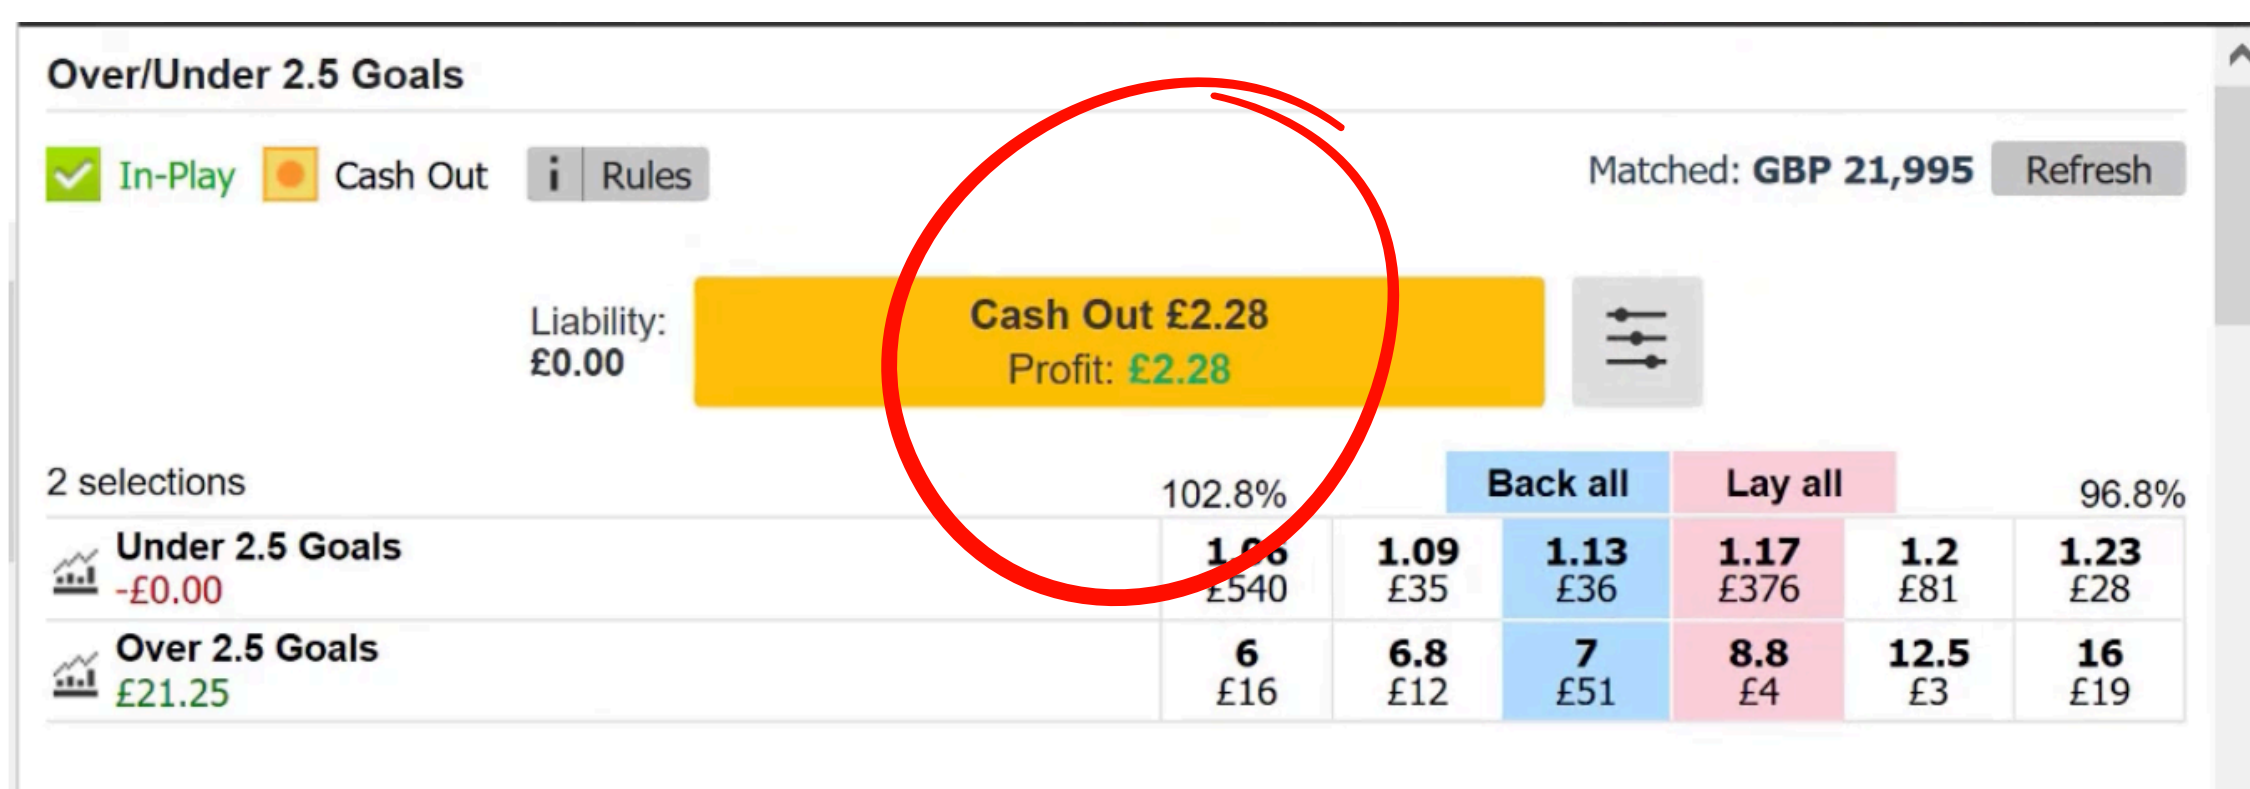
Over/Under 2.5 Goals

In-Play Cash Out i Rules

Matched: GBP 21,995 Refresh

Liability: £0.00

Cash Out £2.28
Profit: £2.28

2 selections 102.8% Back all Lay all 96.8%

| | | | | | | |
|---|---|---|---|---|---|---|
| Under 2.5 Goals -£0.00 | 1.06 £540 | 1.09 £35 | 1.13 £36 | 1.17 £376 | 1.2 £81 | 1.23 £28 |
| Over 2.5 Goals £21.25 | 6 £16 | 6.8 £12 | 7 £51 | 8.8 £4 | 12.5 £3 | 16 £19 |